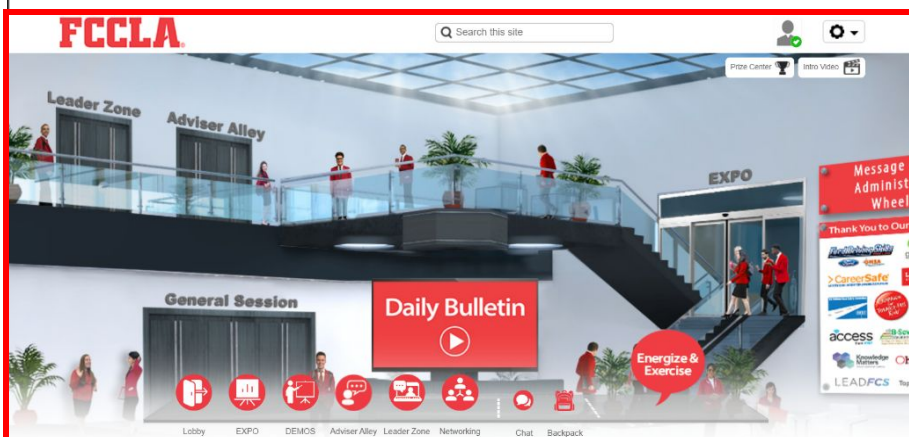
FCCLA.

Search this site

Prize Center

Intro Video

Leader Zone

Adviser Alley

EXPO

Message
Administ
Wheel

Thank You to Our

CareerSafe

access

Knowledge Matters

LEADFCS

General Session

Daily Bulletin

Energize & Exercise

Lobby

EXPO

DEMOS

Adviser Alley

Leader Zone

Networking

Chat

Backpack